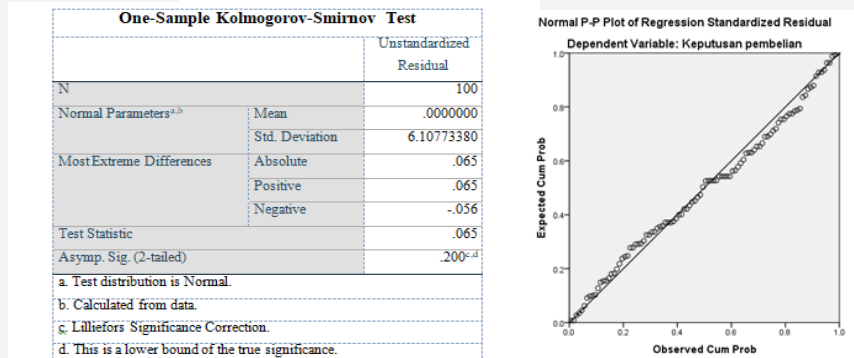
One-Sample Kolmogorov-Smirnov Test

| | | Unstandardized Residual |
|---|---|---|
| N | | 100 |
| Normal Parameters$^{a,b}$ | Mean | .0000000 |
| | Std. Deviation | 6.10773380 |
| Most Extreme Differences | Absolute | .065 |
| | Positive | .065 |
| | Negative | -.056 |
| Test Statistic | | .065 |
| Asymp. Sig. (2-tailed) | | .200$^{c,d}$ |

a. Test distribution is Normal.
b. Calculated from data.
c. Lilliefors Significance Correction.
d. This is a lower bound of the true significance.

Normal P-P Plot of Regression Standardized Residual

Dependent Variable: Keputusan pembelian

Expected Cum Prob

Observed Cum Prob

1.0
0.8
0.6
0.4
0.2
0.0
0.0
0.2
0.4
0.6
0.8
1.0